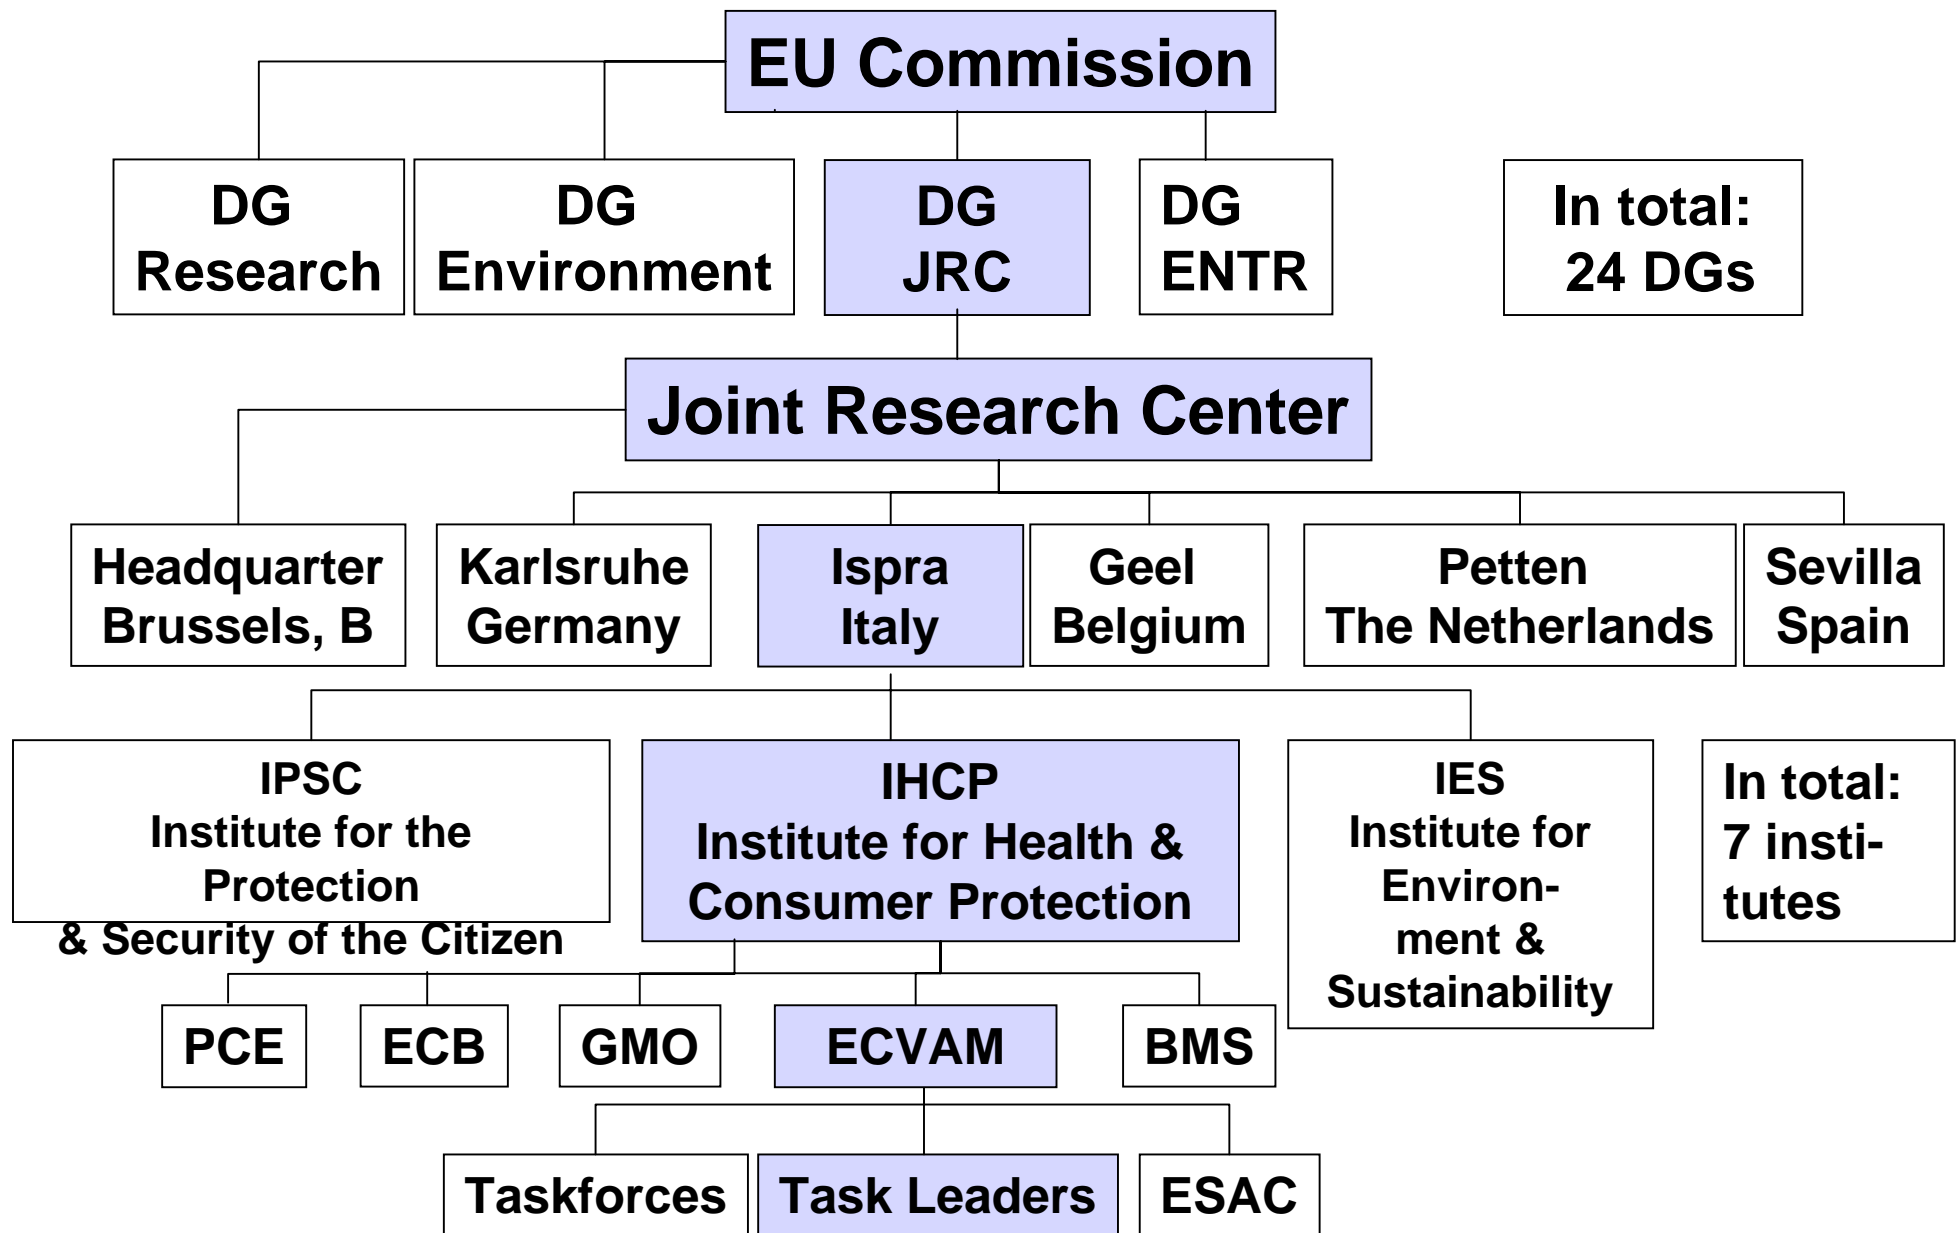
EU Commission

DG Research

DG Environment

DG JRC

DG ENTR

In total: 24 DGs

Joint Research Center

Headquarter Brussels, B

Karlsruhe Germany

Ispra Italy

Geel Belgium

Petten The Netherlands

Sevilla Spain

IPSC Institute for the Protection & Security of the Citizen

IHCP Institute for Health & Consumer Protection

IES Institute for Environment & Sustainability

In total: 7 institutes

PCE

ECB

GMO

ECVAM

BMS

Taskforces

Task Leaders

ESAC